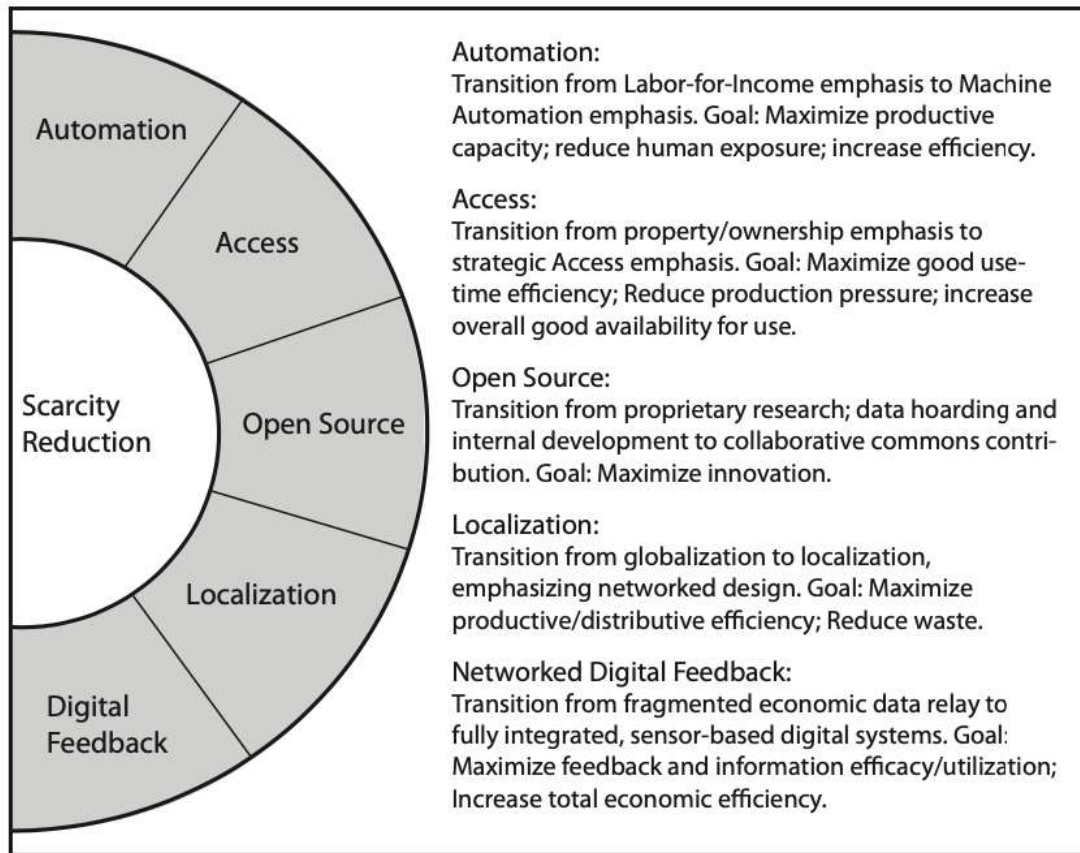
Automation

Access

Scarcity Reduction

Open Source

Localization

Digital Feedback

Automation:
Transition from Labor-for-Income emphasis to Machine Automation emphasis. Goal: Maximize productive capacity; reduce human exposure; increase efficiency.

Access:
Transition from property/ownership emphasis to strategic Access emphasis. Goal: Maximize good usetime efficiency; Reduce production pressure; increase overall good availability for use.

Open Source:
Transition from proprietary research; data hoarding and internal development to collaborative commons contribution. Goal: Maximize innovation.

Localization:
Transition from globalization to localization, emphasizing networked design. Goal: Maximize productive/distributive efficiency; Reduce waste.

Networked Digital Feedback:
Transition from fragmented economic data relay to fully integrated, sensor-based digital systems. Goal: Maximize feedback and information efficacy/utilization; Increase total economic efficiency.